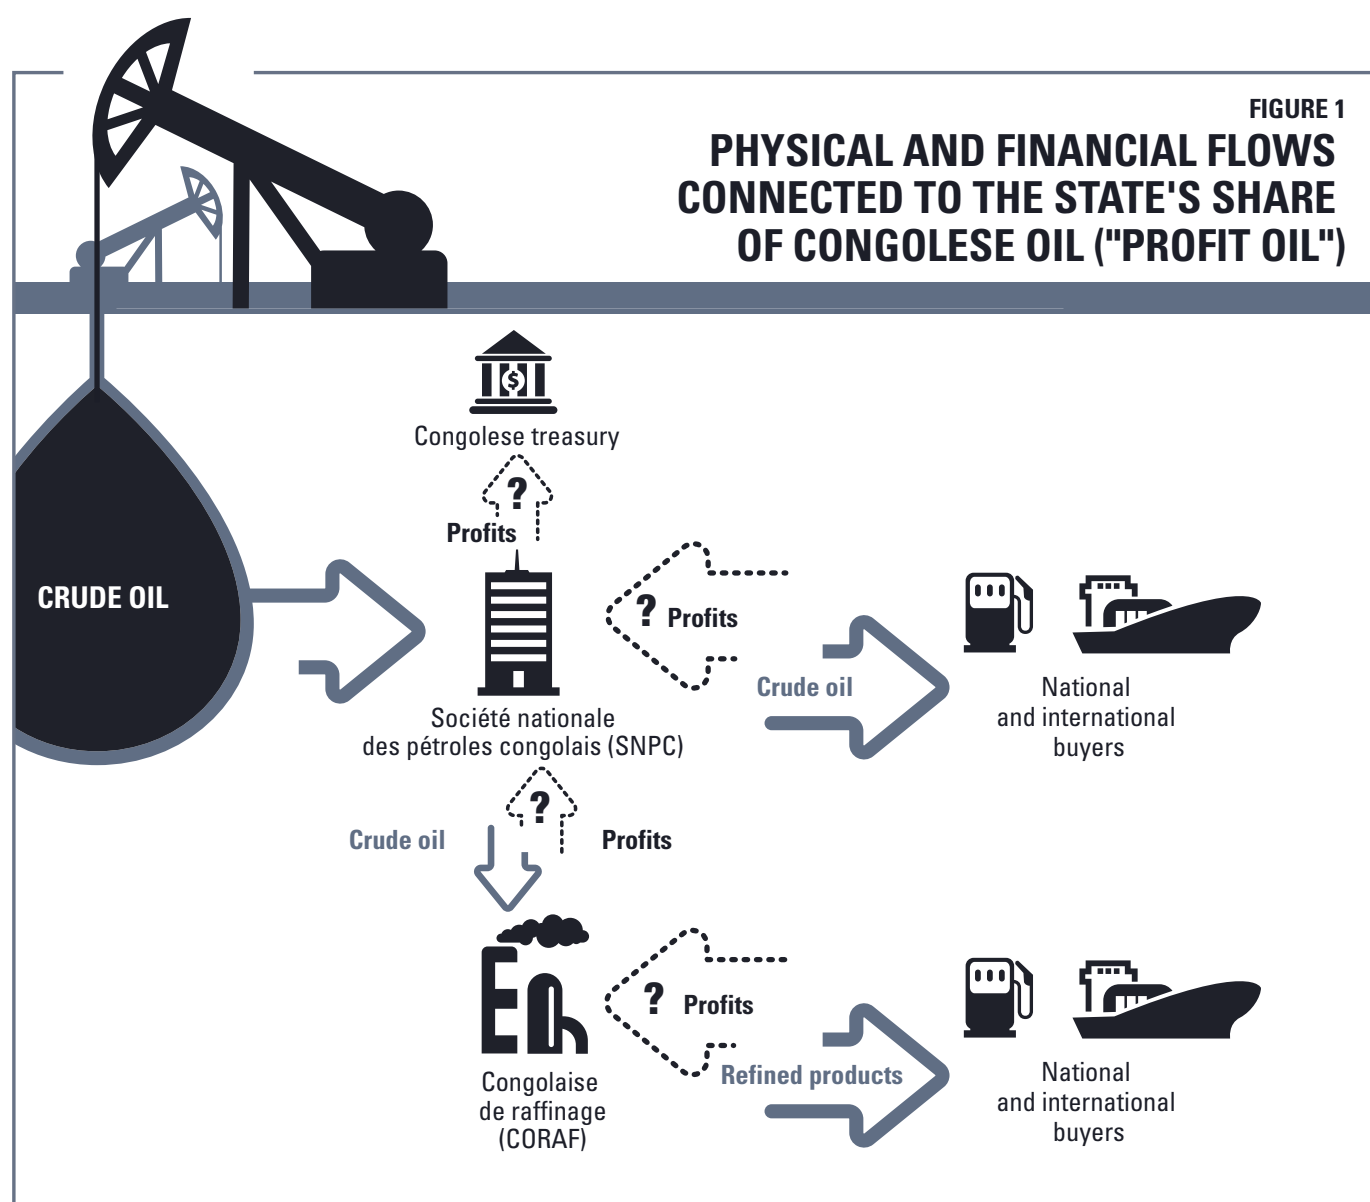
FIGURE 1
PHYSICAL AND FINANCIAL FLOWS CONNECTED TO THE STATE'S SHARE OF CONGOLESE OIL ("PROFIT OIL")

CRUDE OIL

Congolese treasury

?
Profits

Société nationale des pétroles congolais (SNPC)

? Profits

Crude oil

National and international buyers

?
Crude oil

Profits

Congolaise de raffinage (CORAF)

? Profits

Refined products

National and international buyers